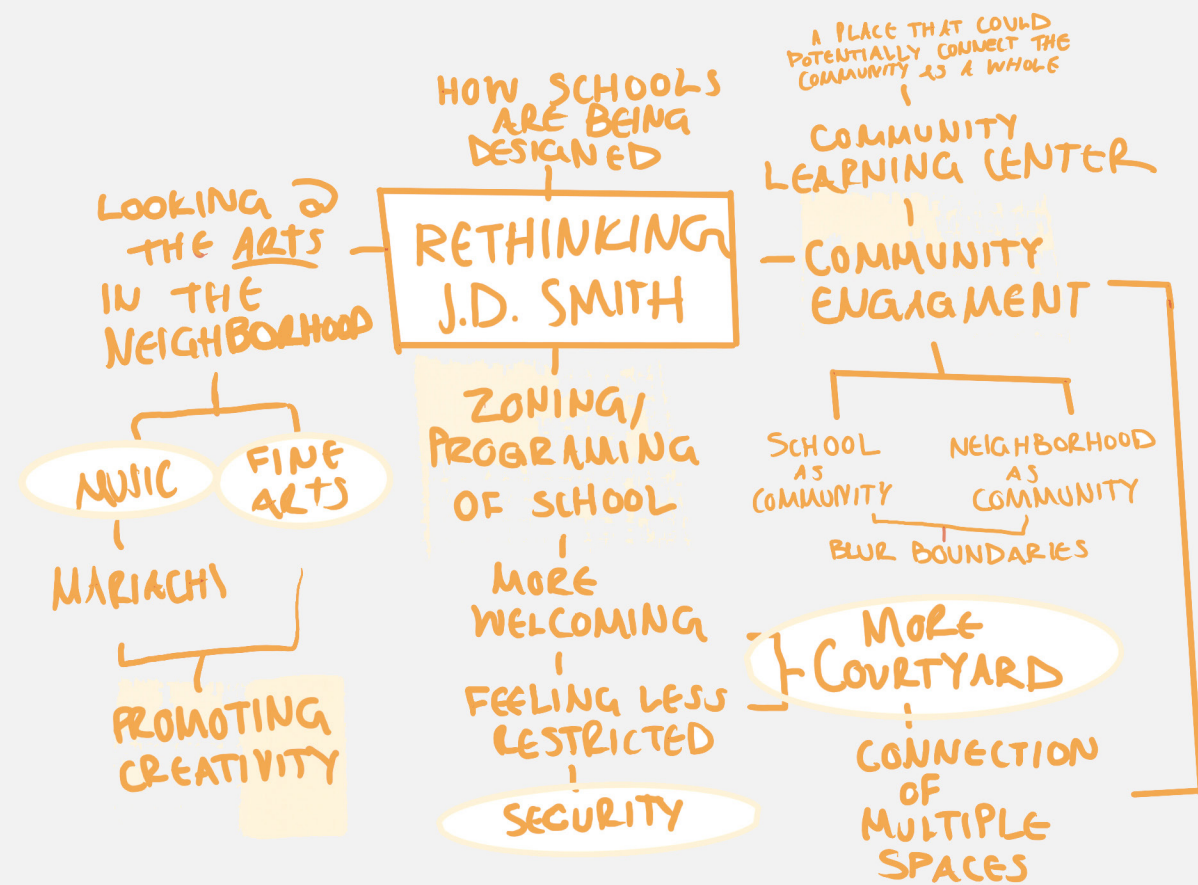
A PLACE THAT COULD POTENTIALLY CONNECT THE COMMUNITY AS A WHOLE

HOW SCHOOLS ARE BEING DESIGNED

COMMUNITY LEARNING CENTER

LOOKING @ THE ARTS IN THE NEIGHBORHOOD

RETHINKING J.D. SMITH

COMMUNITY ENGAGMENT

MUSIC

FINE ARTS

MARIACHI

PROMOTING CREATIVITY

ZONING/ PROGRAMING OF SCHOOL

MORE WELCOMING

FEELING LESS RESTRICTED

SECURITY

SCHOOL AS COMMUNITY

NEIGHBORHOOD AS COMMUNITY

BLUR BOUNDARIES

MORE COURTYARD

CONNECTION OF MULTIPLE SPACES